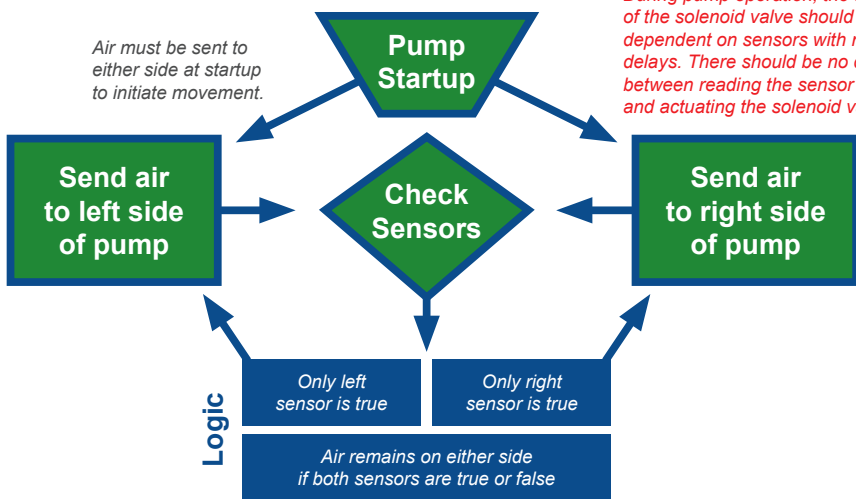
During pump operation, the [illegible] of the solenoid valve should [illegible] dependent on sensors with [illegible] delays. There should be no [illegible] between reading the sensor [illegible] and actuating the solenoid v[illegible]

Air must be sent to either side at startup to initiate movement.

Pump Startup

Send air to left side of pump

Check Sensors

Send air to right side of pump

Logic

Only left sensor is true

Only right sensor is true

Air remains on either side if both sensors are true or false